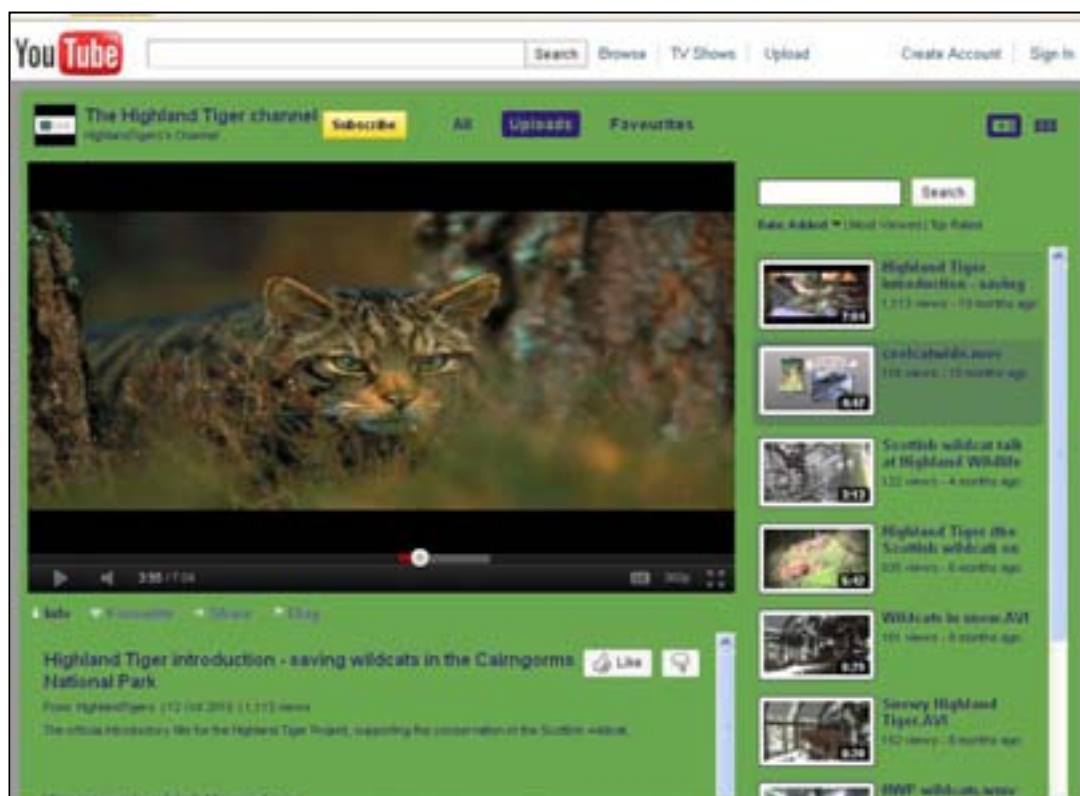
YouTube

Search Browse TV Shows Upload Create Account Sign In

The Highland Tiger channel
HighlandTigers's Channel

Subscribe All Uploads Favourites

Search

Date Added ▾ | Most Viewed | Top Rated

Highland Tiger introduction - saving
1,113 views - 10 months ago
7:04

coolcatalds.mov
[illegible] views - 10 months ago
6:57

Scottish wildcat talk at Highland Wildlife
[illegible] views - 4 months ago
3:13

Highland Tiger the Scottish wildcat on
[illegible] views - 6 months ago
5:02

Wildcats in snow.AVI
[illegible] views - 8 months ago
0:29

Snowy Highland Tiger.AVI
152 views - 8 months ago
0:28

HWP wildcats.wmv

3:55 / 7:04

360p

Info Favourite Share Flag

Highland Tiger introduction - saving wildcats in the Cairngorms National Park

Like

From: HighlandTigers | 12 Oct 2010 | 1,113 views

The official introductory film for the Highland Tiger Project, supporting the conservation of the Scottish wildcat.